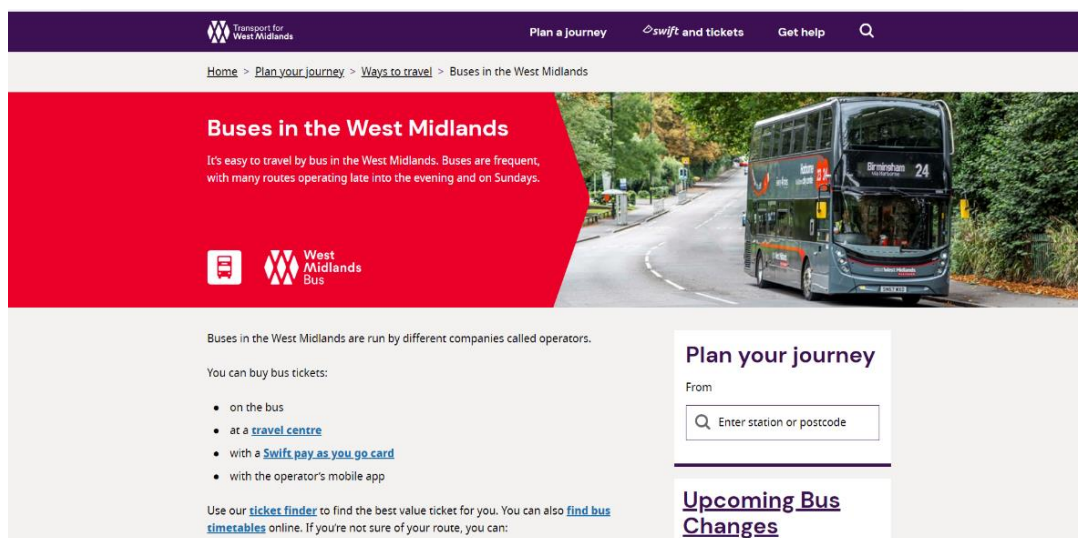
Transport for West Midlands

Plan a journey

swift and tickets

Get help

Home > Plan your journey > Ways to travel > Buses in the West Midlands

Buses in the West Midlands

It's easy to travel by bus in the West Midlands. Buses are frequent, with many routes operating late into the evening and on Sundays.

West Midlands Bus

Birmingham 24

Buses in the West Midlands are run by different companies called operators.

You can buy bus tickets:

- on the bus
- at a travel centre
- with a Swift pay as you go card
- with the operator's mobile app

Use our ticket finder to find the best value ticket for you. You can also find bus timetables online. If you're not sure of your route, you can:

Plan your journey

From

Enter station or postcode

Upcoming Bus Changes